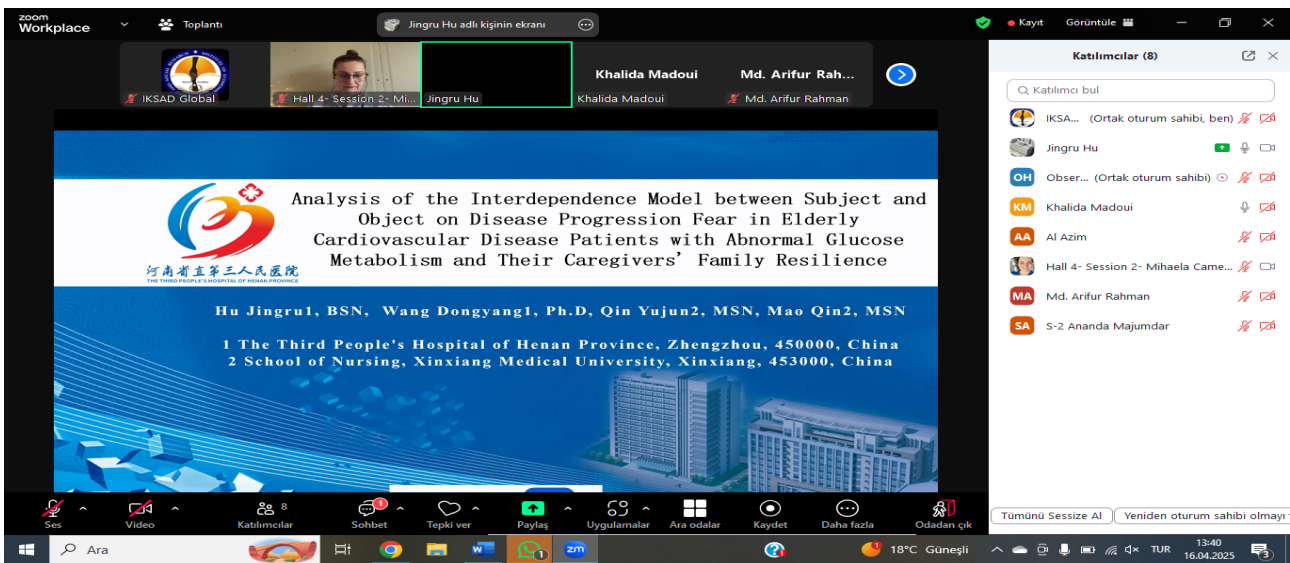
zoom Workplace
Toplantı
Jingru Hu adlı kişinin ekranı
Kayıt
Görüntüle

IKSAD Global
Hall 4- Session 2- Mi...
Jingru Hu
Khalida Madoui
Khalida Madoui
Md. Arifur Rah...
Md. Arifur Rahman

Katılımcılar (8)
Katılımcı bul
IKSA... (Ortak oturum sahibi, ben)
Jingru Hu
Obser... (Ortak oturum sahibi)
Khalida Madoui
Al Azim
Hall 4- Session 2- Mihaela Came...
Md. Arifur Rahman
S-2 Ananda Majumdar

河南省直第三人民医院
THE THIRD PEOPLE'S HOSPITAL OF HENAN PROVINCE

Analysis of the Interdependence Model between Subject and Object on Disease Progression Fear in Elderly Cardiovascular Disease Patients with Abnormal Glucose Metabolism and Their Caregivers' Family Resilience

Hu Jingru1, BSN, Wang Dongyang1, Ph.D, Qin Yujun2, MSN, Mao Qin2, MSN

1 The Third People's Hospital of Henan Province, Zhengzhou, 450000, China
2 School of Nursing, Xinxiang Medical University, Xinxiang, 453000, China

Ses
Video
8 Katılımcılar
1 Sohbet
Tepki ver
Paylaş
Uygulamalar
Ara odalar
Kaydet
Daha fazla
Odadan çık
Tümünü Sessize Al
Yeniden oturum sahibi olmayı

Ara
18°C Güneşli
TUR
13:40
16.04.2025